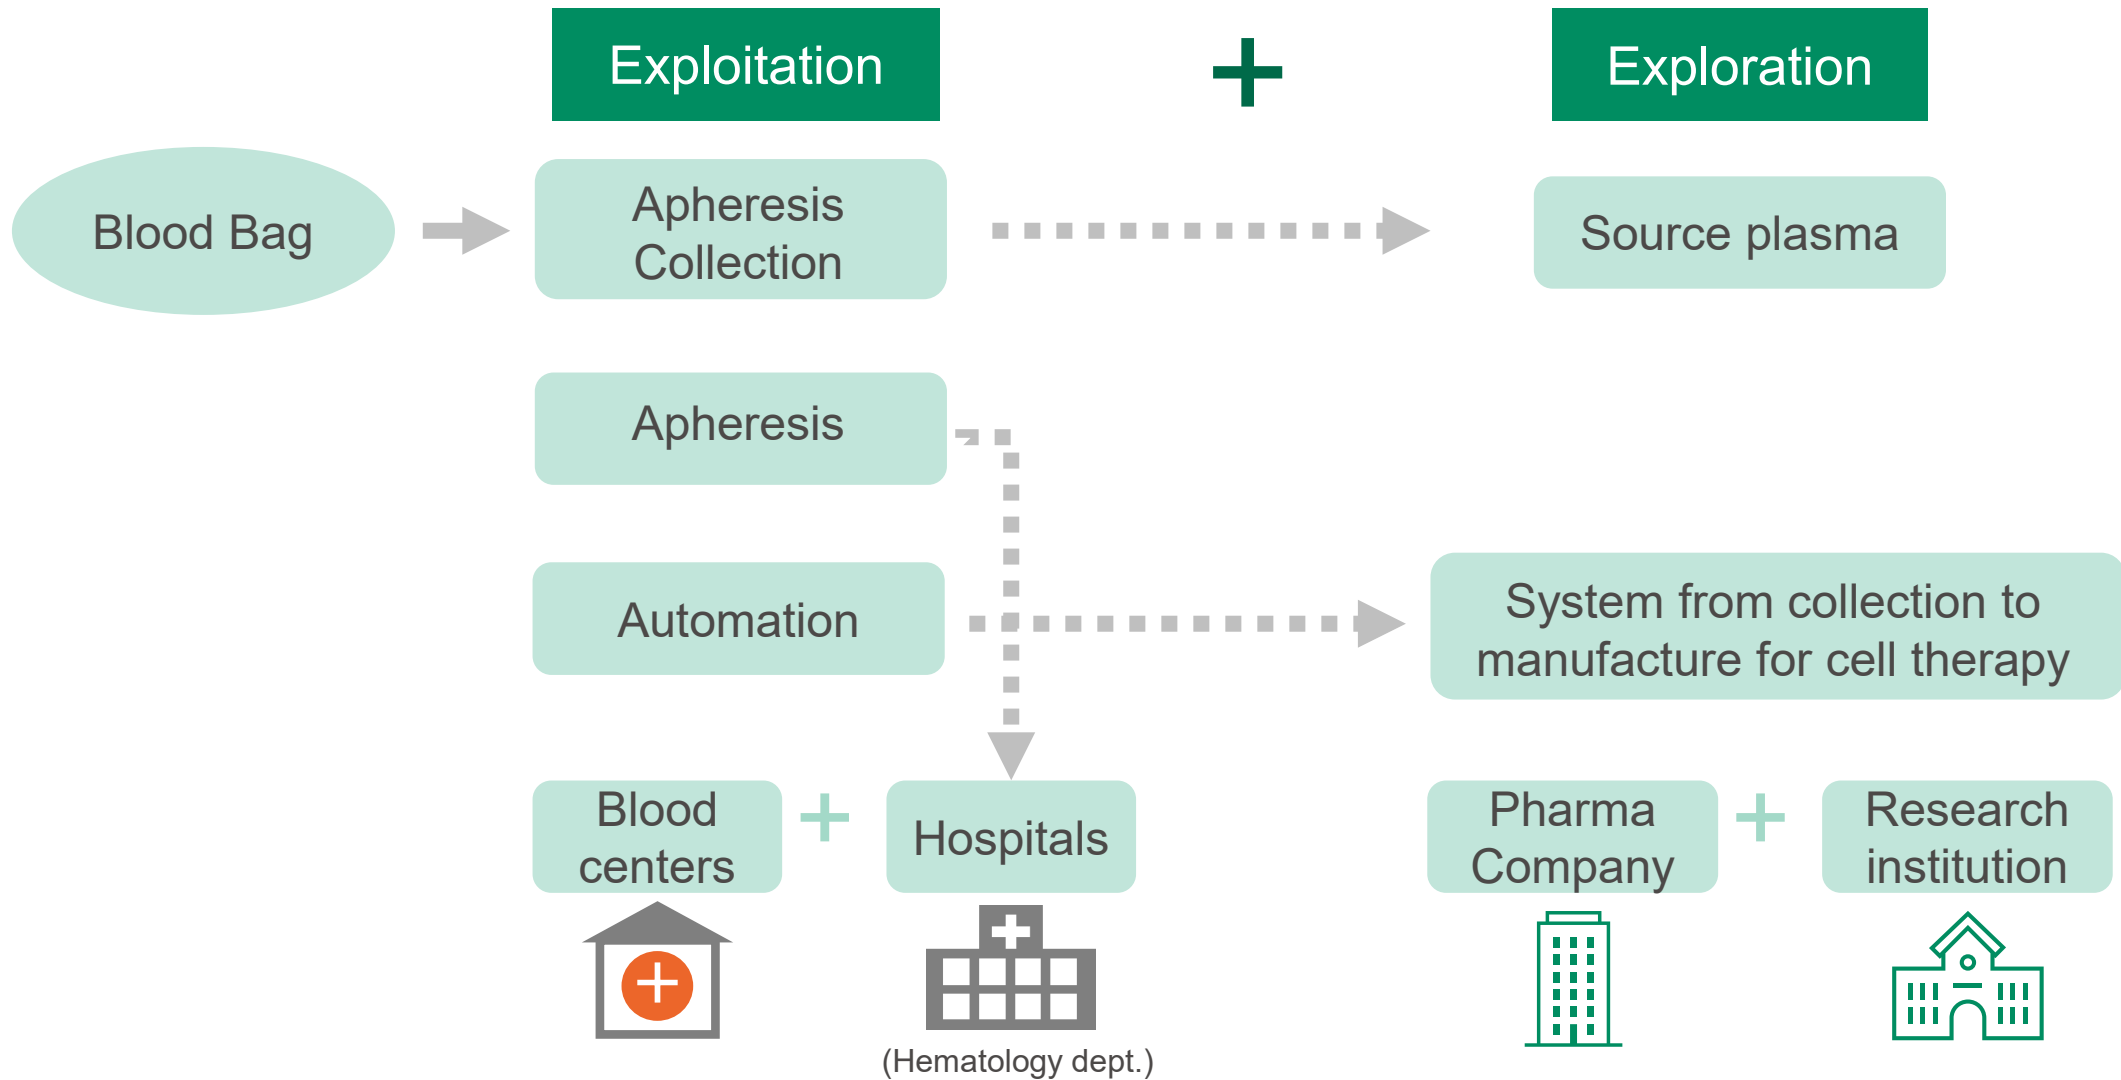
Exploitation

+

Exploration

Blood Bag

Apheresis Collection

Source plasma

Apheresis

Automation

System from collection to manufacture for cell therapy

Blood centers

+

Hospitals

(Hematology dept.)

Pharma Company

+

Research institution